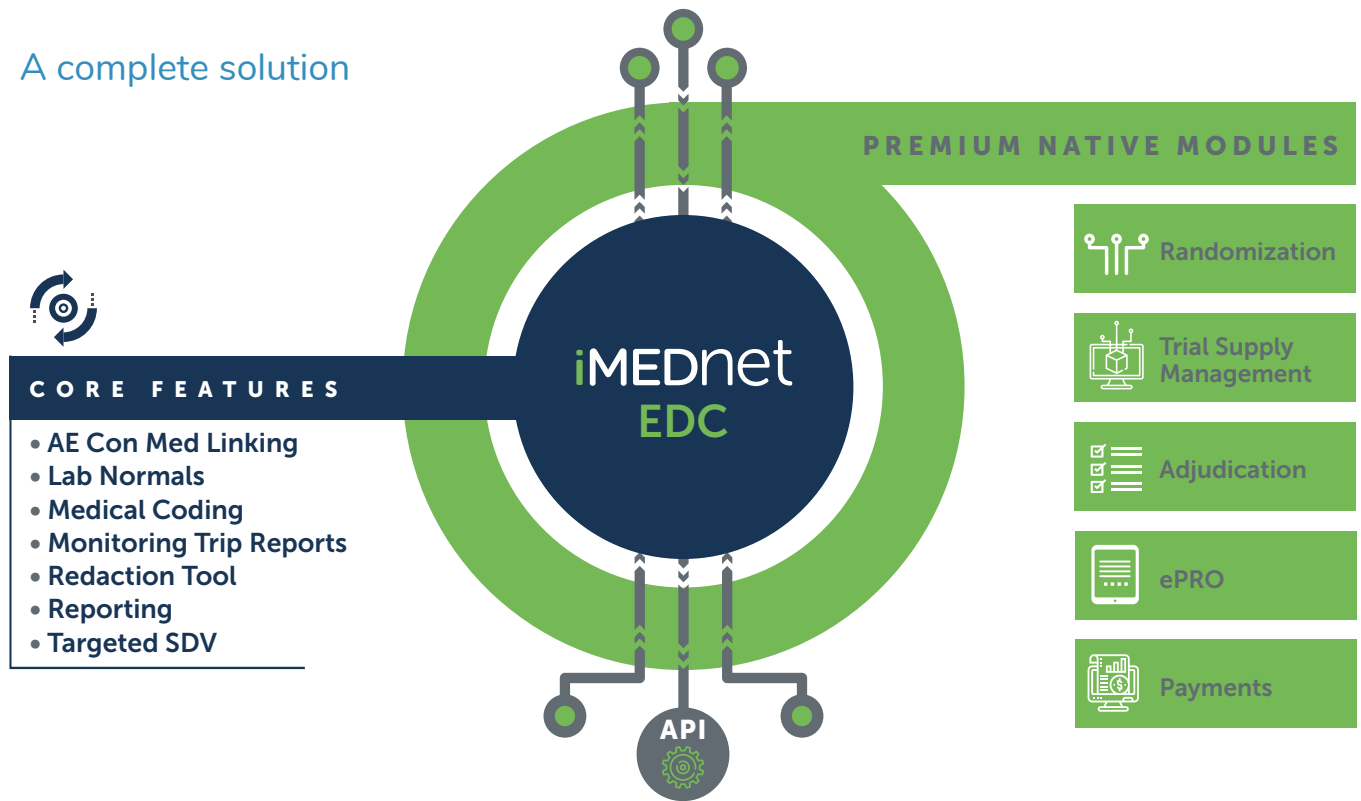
A complete solution

PREMIUM NATIVE MODULES

Randomization

Trial Supply Management

Adjudication

ePRO

Payments

CORE FEATURES

• AE Con Med Linking
• Lab Normals
• Medical Coding
• Monitoring Trip Reports
• Redaction Tool
• Reporting
• Targeted SDV

iMEDnet
EDC

API